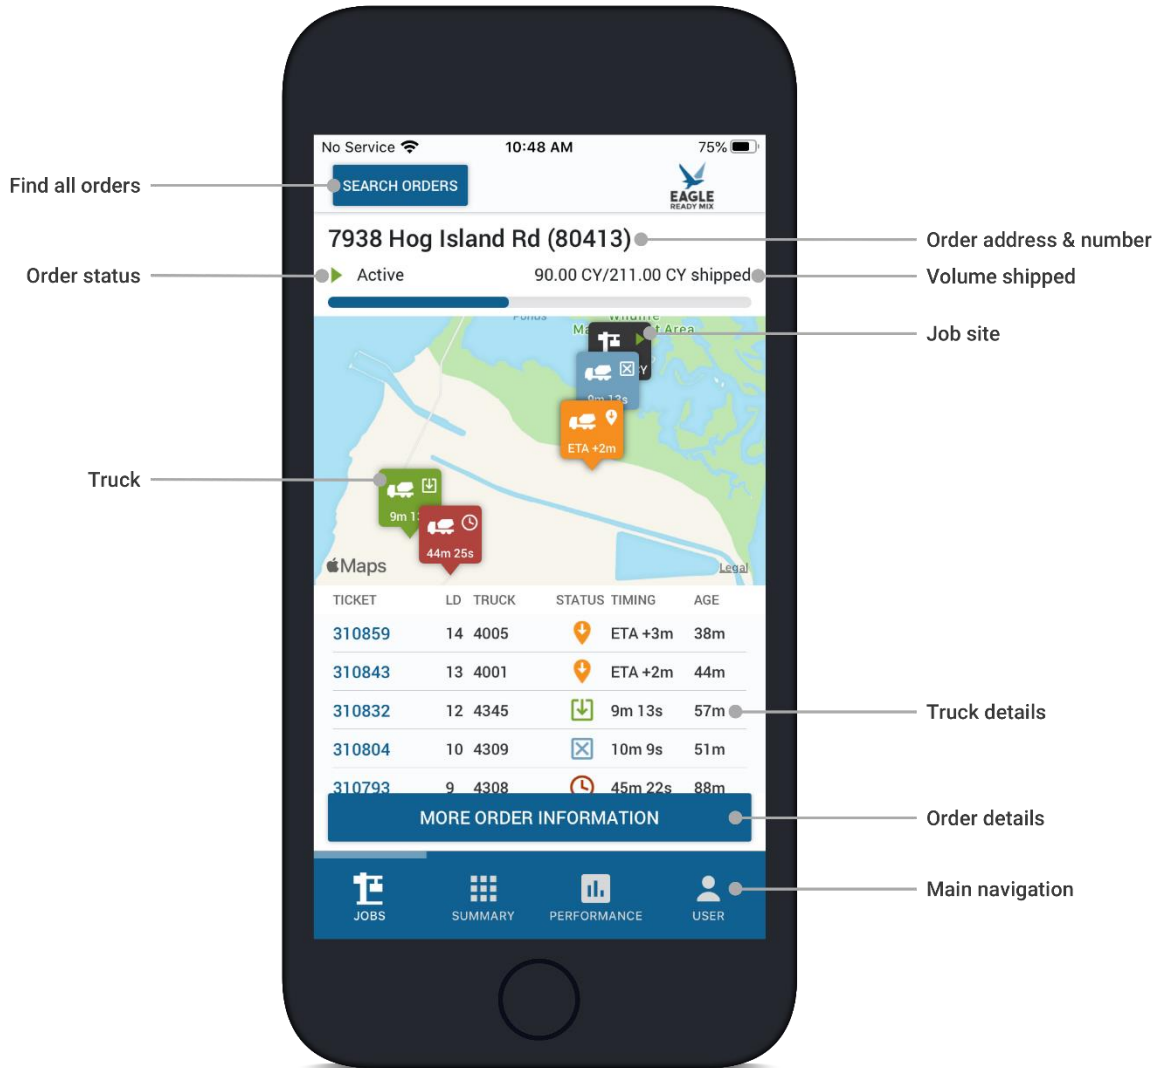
Find all orders

Order status

Truck

No Service 10:48 AM 75%

SEARCH ORDERS

EAGLE READY MIX

7938 Hog Island Rd (80413)

Active 90.00 CY/211.00 CY shipped

Order address & number

Volume shipped

Job site

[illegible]

ETA +2m

9m 1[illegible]

44m 25s

Maps

Legal

| TICKET | LD | TRUCK | STATUS | TIMING | AGE |
|---|---|---|---|---|---|
| 310859 | 14 | 4005 | | ETA +3m | 38m |
| 310843 | 13 | 4001 | | ETA +2m | 44m |
| 310832 | 12 | 4345 | | 9m 13s | 57m |
| 310804 | 10 | 4309 | | 10m 9s | 51m |
| 310793 | 9 | 4308 | | 45m 22s | 88m |

MORE ORDER INFORMATION

JOBS SUMMARY PERFORMANCE USER

Truck details

Order details

Main navigation